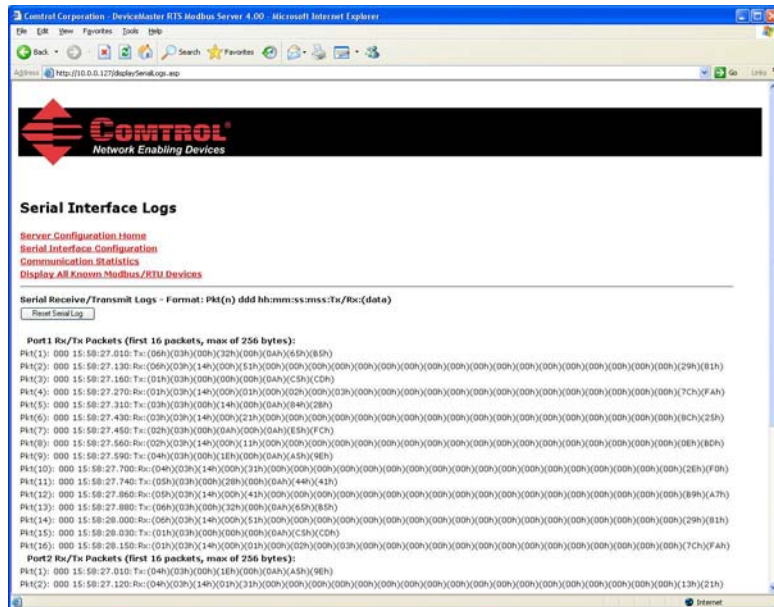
Comtrol Corporation - DeviceMaster RTS Modbus Server 4.00 - Microsoft Internet Explorer

File Edit View Favorites Tools Help

Back Search Favorites

Address http://10.0.0.127/displaySerialLogs.asp Go Links

COMTROL®
Network Enabling Devices

Serial Interface Logs

Server Configuration Home
Serial Interface Configuration
Communication Statistics
Display All Known Modbus/RTU Devices

Serial Receive/Transmit Logs - Format: Pkt(n) ddd hh:mm:ss:mss:Tx/Rx:(data)

Reset Serial Log

Port1 Rx/Tx Packets (first 16 packets, max of 256 bytes):
Pkt(1): 000 15:58:27.010: Tx:(06h)(03h)(00h)(32h)(00h)(0Ah)(65h)(B5h)
Pkt(2): 000 15:58:27.130: Rx:(06h)(03h)(14h)(00h)(51h)(00h)(00h)(00h)(00h)(00h)(00h)(00h)(00h)(00h)(00h)(00h)(00h)(00h)(00h)(00h)(00h)(00h)(00h)(29h)(81h)
Pkt(3): 000 15:58:27.160: Tx:(01h)(03h)(00h)(00h)(00h)(0Ah)(C5h)(CDh)
Pkt(4): 000 15:58:27.270: Rx:(01h)(03h)(14h)(00h)(01h)(00h)(02h)(00h)(03h)(00h)(00h)(00h)(00h)(00h)(00h)(00h)(00h)(00h)(00h)(00h)(00h)(00h)(00h)(7Ch)(FAh)
Pkt(5): 000 15:58:27.310: Tx:(03h)(03h)(00h)(14h)(00h)(0Ah)(84h)(28h)
Pkt(6): 000 15:58:27.430: Rx:(03h)(03h)(14h)(00h)(21h)(00h)(00h)(00h)(00h)(00h)(00h)(00h)(00h)(00h)(00h)(00h)(00h)(00h)(00h)(00h)(00h)(00h)(00h)(8Ch)(25h)
Pkt(7): 000 15:58:27.450: Tx:(02h)(03h)(00h)(0Ah)(00h)(0Ah)(E5h)(FCh)
Pkt(8): 000 15:58:27.560: Rx:(02h)(03h)(14h)(00h)(11h)(00h)(00h)(00h)(00h)(00h)(00h)(00h)(00h)(00h)(00h)(00h)(00h)(00h)(00h)(00h)(00h)(00h)(00h)(0Eh)(BDh)
Pkt(9): 000 15:58:27.590: Tx:(04h)(03h)(00h)(1Eh)(00h)(0Ah)(A5h)(9Eh)
Pkt(10): 000 15:58:27.700: Rx:(04h)(03h)(14h)(00h)(31h)(00h)(00h)(00h)(00h)(00h)(00h)(00h)(00h)(00h)(00h)(00h)(00h)(00h)(00h)(00h)(00h)(00h)(00h)(2Eh)(F0h)
Pkt(11): 000 15:58:27.740: Tx:(05h)(03h)(00h)(28h)(00h)(0Ah)(44h)(41h)
Pkt(12): 000 15:58:27.860: Rx:(05h)(03h)(14h)(00h)(41h)(00h)(00h)(00h)(00h)(00h)(00h)(00h)(00h)(00h)(00h)(00h)(00h)(00h)(00h)(00h)(00h)(00h)(00h)(B9h)(A7h)
Pkt(13): 000 15:58:27.880: Tx:(06h)(03h)(00h)(32h)(00h)(0Ah)(65h)(B5h)
Pkt(14): 000 15:58:28.000: Rx:(06h)(03h)(14h)(00h)(51h)(00h)(00h)(00h)(00h)(00h)(00h)(00h)(00h)(00h)(00h)(00h)(00h)(00h)(00h)(00h)(00h)(00h)(00h)(29h)(81h)
Pkt(15): 000 15:58:28.030: Tx:(01h)(03h)(00h)(00h)(00h)(0Ah)(C5h)(CDh)
Pkt(16): 000 15:58:28.150: Rx:(01h)(03h)(14h)(00h)(01h)(00h)(02h)(00h)(03h)(00h)(00h)(00h)(00h)(00h)(00h)(00h)(00h)(00h)(00h)(00h)(00h)(00h)(00h)(7Ch)(FAh)
Port2 Rx/Tx Packets (first 16 packets, max of 256 bytes):
Pkt(1): 000 15:58:27.010: Tx:(04h)(03h)(00h)(1Eh)(00h)(0Ah)(A5h)(9Eh)
Pkt(2): 000 15:58:27.120: Rx:(04h)(03h)(14h)(01h)(31h)(00h)(00h)(00h)(00h)(00h)(00h)(00h)(00h)(00h)(00h)(00h)(00h)(00h)(00h)(00h)(00h)(00h)(00h)(13h)(21h)

Internet